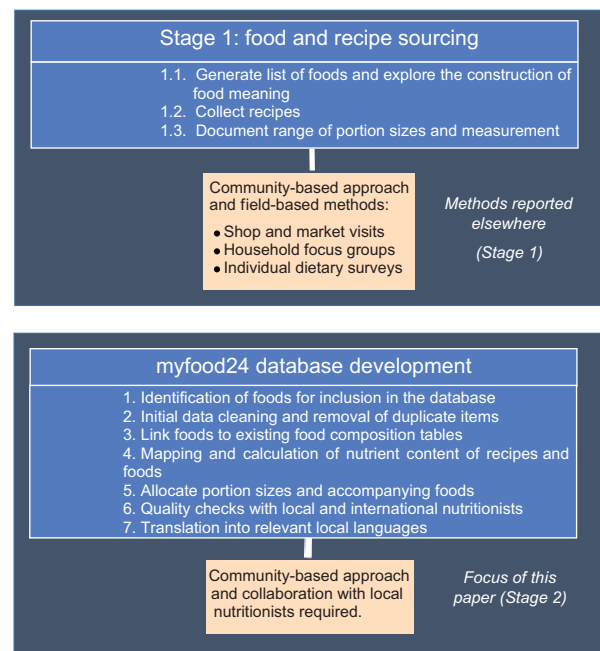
Stage 1: food and recipe sourcing

1.1. Generate list of foods and explore the construction of food meaning
1.2. Collect recipes
1.3. Document range of portion sizes and measurement

Community-based approach and field-based methods:
• Shop and market visits
• Household focus groups
• Individual dietary surveys

Methods reported elsewhere (Stage 1)

myfood24 database development

1. Identification of foods for inclusion in the database
2. Initial data cleaning and removal of duplicate items
3. Link foods to existing food composition tables
4. Mapping and calculation of nutrient content of recipes and foods
5. Allocate portion sizes and accompanying foods
6. Quality checks with local and international nutritionists
7. Translation into relevant local languages

Community-based approach and collaboration with local nutritionists required.

Focus of this paper (Stage 2)